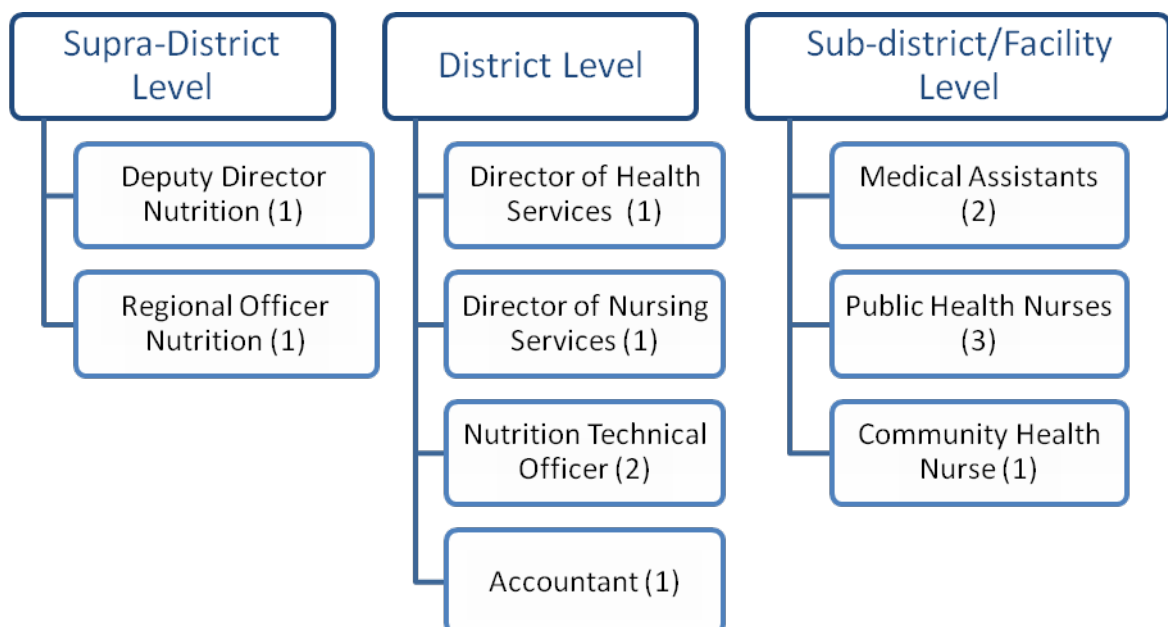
Supra-District Level

Deputy Director Nutrition (1)

Regional Officer Nutrition (1)

District Level

Director of Health Services (1)

Director of Nursing Services (1)

Nutrition Technical Officer (2)

Accountant (1)

Sub-district/Facility Level

Medical Assistants (2)

Public Health Nurses (3)

Community Health Nurse (1)